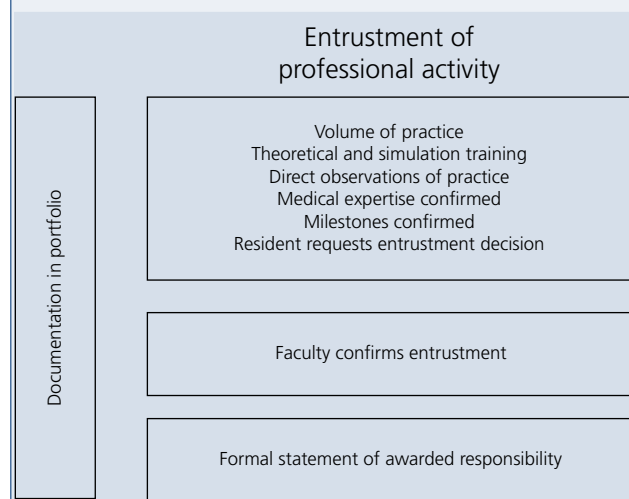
Entrustment of professional activity

Documentation in portfolio

Volume of practice
Theoretical and simulation training
Direct observations of practice
Medical expertise confirmed
Milestones confirmed
Resident requests entrustment decision

Faculty confirms entrustment

Formal statement of awarded responsibility